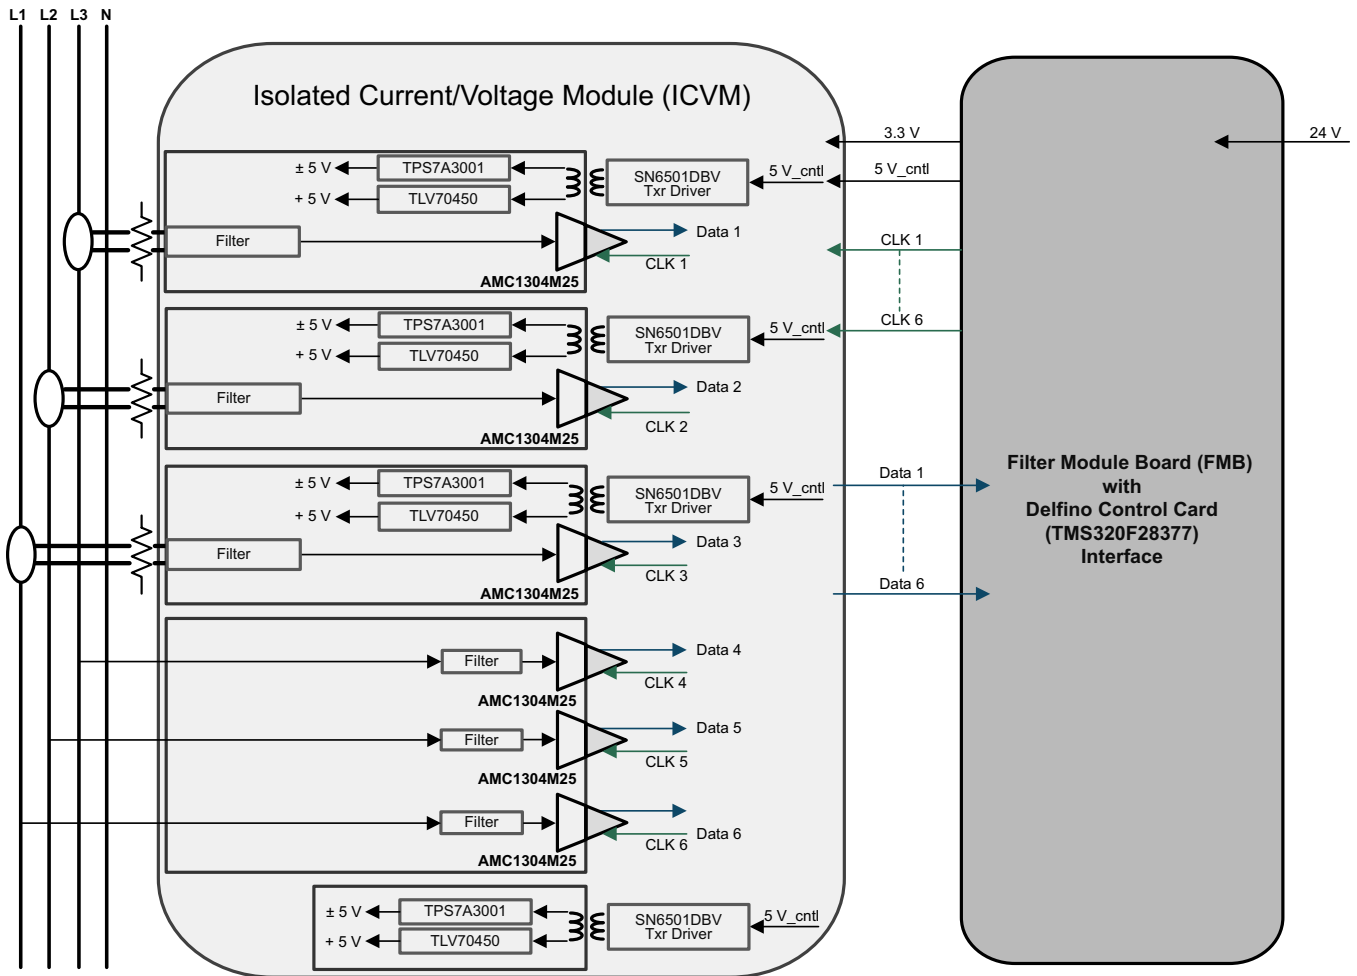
L1 L2 L3 N

Isolated Current/Voltage Module (ICVM)

± 5 V TPS7A3001
+ 5 V TLV70450
SN6501DBV Txr Driver
5 V_cntl
Filter
Data 1
CLK 1
AMC1304M25

± 5 V TPS7A3001
+ 5 V TLV70450
SN6501DBV Txr Driver
5 V_cntl
Filter
Data 2
CLK 2
AMC1304M25

± 5 V TPS7A3001
+ 5 V TLV70450
SN6501DBV Txr Driver
5 V_cntl
Filter
Data 3
CLK 3
AMC1304M25

Filter
Data 4
CLK 4
AMC1304M25
Filter
Data 5
CLK 5
AMC1304M25
Filter
Data 6
CLK 6
AMC1304M25

± 5 V TPS7A3001
+ 5 V TLV70450
SN6501DBV Txr Driver
5 V_cntl

3.3 V
5 V_cntl
CLK 1
CLK 6
Data 1
Data 6
24 V

Filter Module Board (FMB) with Delfino Control Card (TMS320F28377) Interface